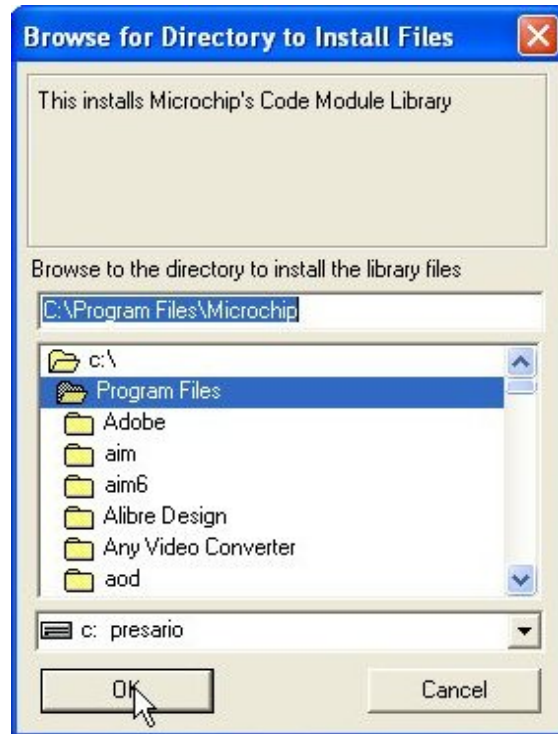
Browse for Directory to Install Files

This installs Microchip's Code Module Library

Browse to the directory to install the library files

C:\Program Files\Microchip

c:\
Program Files
Adobe
aim
aim6
Alibre Design
Any Video Converter
aod

c: presario

OK

Cancel